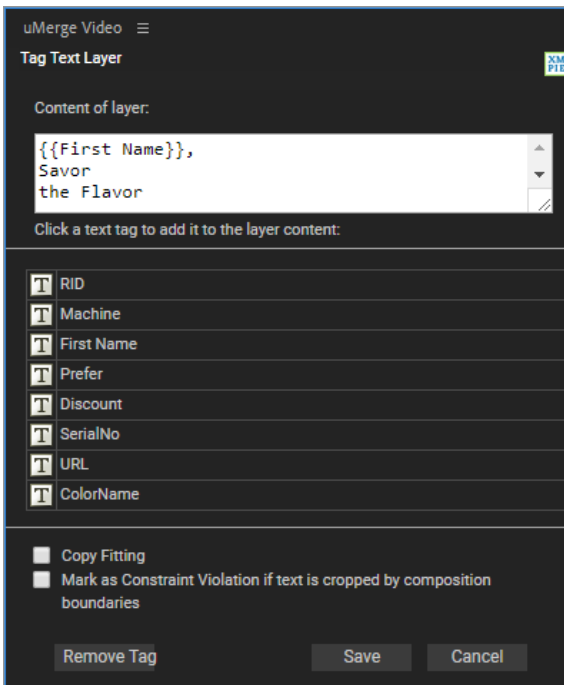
uMerge Video ≡

Tag Text Layer

XM PIE

Content of layer:

{{First Name}},
Savor
the Flavor

Click a text tag to add it to the layer content:

| | |
|---|---|
| T | RID |
| T | Machine |
| T | First Name |
| T | Prefer |
| T | Discount |
| T | SerialNo |
| T | URL |
| T | ColorName |

Copy Fitting

Mark as Constraint Violation if text is cropped by composition boundaries

Remove Tag

Save

Cancel